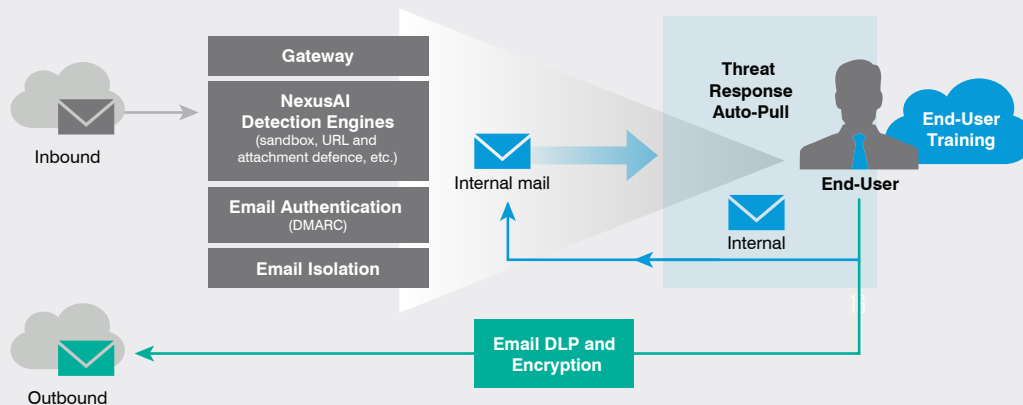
Inbound

Gateway

NexusAI Detection Engines
(sandbox, URL and attachment defence, etc.)

Email Authentication
(DMARC)

Email Isolation

Internal mail

Threat Response Auto-Pull

End-User

End-User Training

Internal

Email DLP and Encryption

Outbound